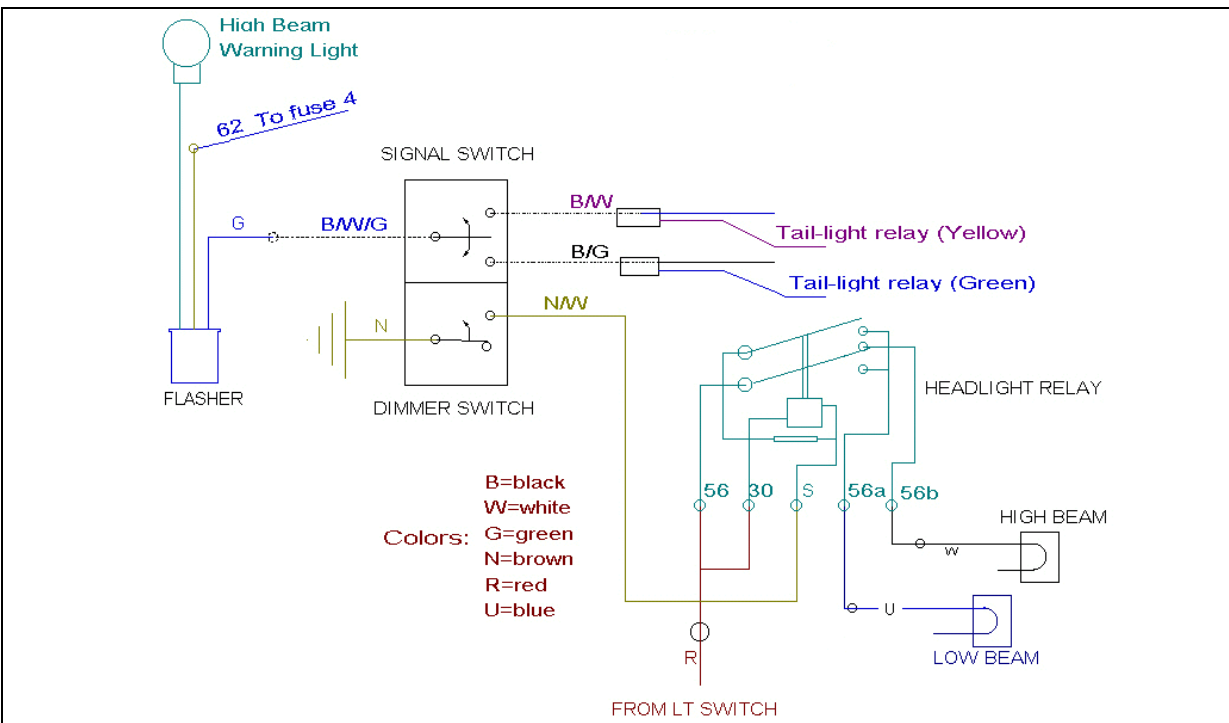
High Beam
Warning Light

62 To fuse 4

SIGNAL SWITCH

G

B/W/G

B/W

Tail-light relay (Yellow)

B/G

Tail-light relay (Green)

N

N/W

FLASHER

DIMMER SWITCH

HEADLIGHT RELAY

B=black
W=white
Colors: G=green
N=brown
R=red
U=blue

56 30 S 56a 56b

HIGH BEAM

w

U

LOW BEAM

R

FROM LT SWITCH